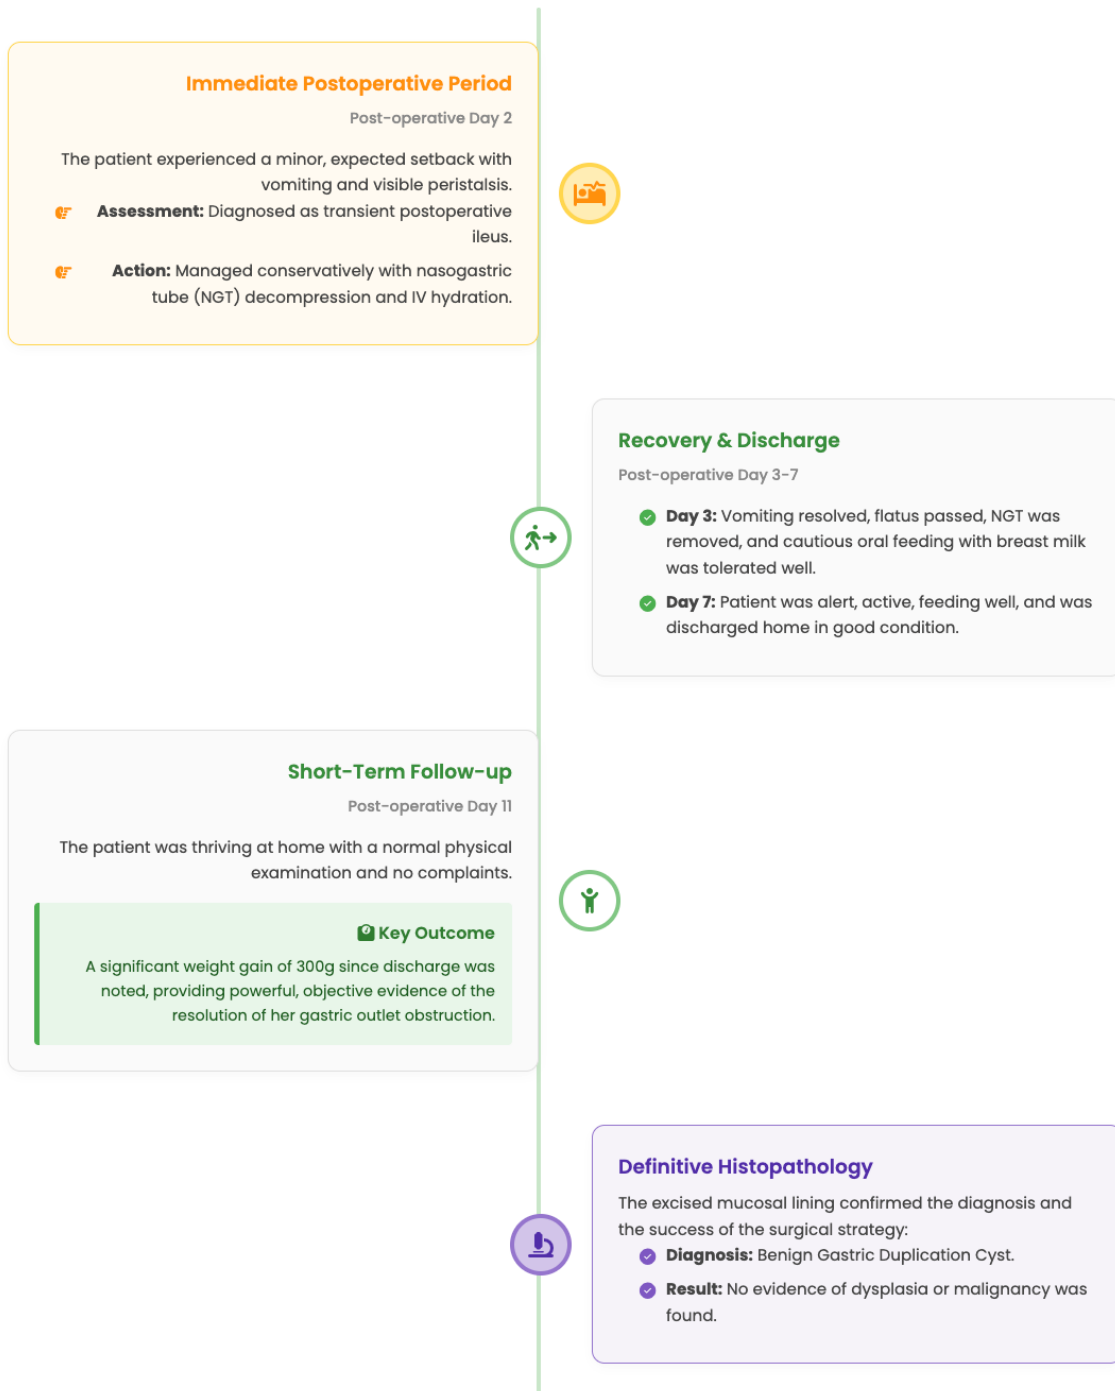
Immediate Postoperative Period

Post-operative Day 2

The patient experienced a minor, expected setback with vomiting and visible peristalsis.

**Assessment:** Diagnosed as transient postoperative ileus.

**Action:** Managed conservatively with nasogastric tube (NGT) decompression and IV hydration.

Recovery & Discharge

Post-operative Day 3-7

**Day 3:** Vomiting resolved, flatus passed, NGT was removed, and cautious oral feeding with breast milk was tolerated well.

**Day 7:** Patient was alert, active, feeding well, and was discharged home in good condition.

Short-Term Follow-up

Post-operative Day 11

The patient was thriving at home with a normal physical examination and no complaints.

Key Outcome

A significant weight gain of 300g since discharge was noted, providing powerful, objective evidence of the resolution of her gastric outlet obstruction.

Definitive Histopathology

The excised mucosal lining confirmed the diagnosis and the success of the surgical strategy:

**Diagnosis:** Benign Gastric Duplication Cyst.

**Result:** No evidence of dysplasia or malignancy was found.